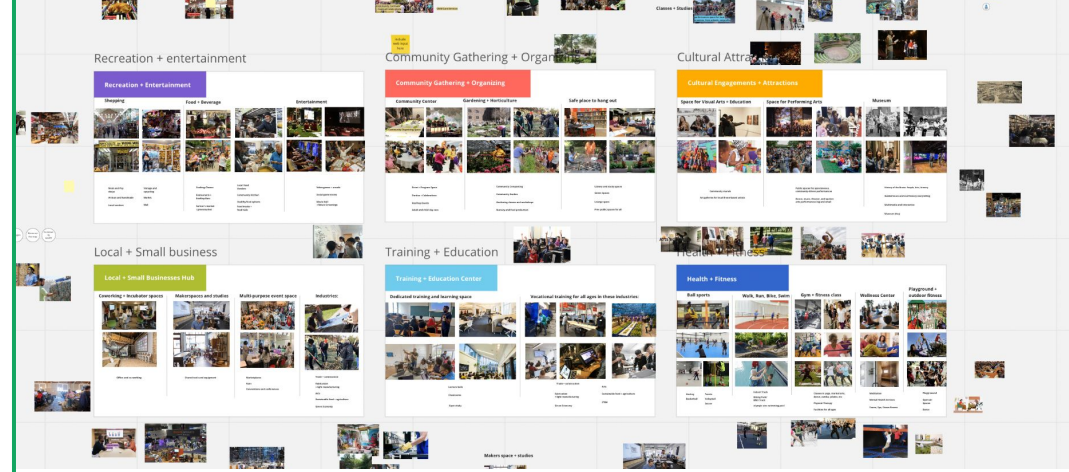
Classes + Studios

Recreation + entertainment

Recreation + Entertainment

Shopping

Food + Beverage

Entertainment

Community Gathering + Organ

Community Gathering + Organizing

Community Center

Gardening + Horticulture

Safe place to hang out

Cultural Attra

Cultural Engagements + Attractions

Space for Visual Arts + Education

Space for Performing Arts

Museum

Local + Small business

Local + Small Businesses Hub

Coworking + Incubator spaces

Makerspaces and studios

Multi-purpose event space

Industries:

Training + Education

Training + Education Center

Dedicated training and learning space

Vocational training for all ages in these industries:

Health + Fitness

Health + Fitness

Ball sports

Walk, Run, Bike, Swim

Gym + fitness class

Wellness Center

Playground + outdoor fitness

Makers space + studios